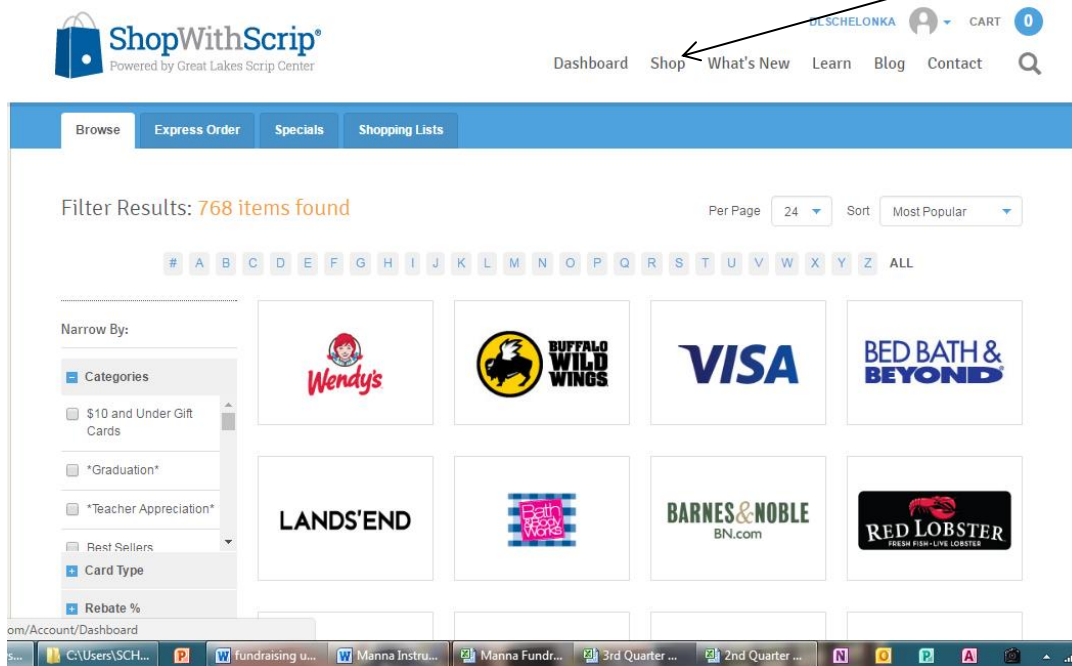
ShopWithScrip®
Powered by Great Lakes Scrip Center

DLSCHELONKA CART 0

Dashboard Shop What's New Learn Blog Contact

Browse Express Order Specials Shopping Lists

Filter Results: 768 items found

Per Page 24 Sort Most Popular

# A B C D E F G H I J K L M N O P Q R S T U V W X Y Z ALL

Narrow By:

Categories
$10 and Under Gift Cards
*Graduation*
*Teacher Appreciation*
Best Sellers
Card Type
Rebate %

Wendy's
BUFFALO WILD WINGS
VISA
BED BATH & BEYOND
LANDS'END
Bath & Body Works
BARNES & NOBLE BN.com
RED LOBSTER FRESH FISH · LIVE LOBSTER

om/Account/Dashboard

C:\Users\SCH... fundraising u... Manna Instru... Manna Fundr... 3rd Quarter ... 2nd Quarter ...